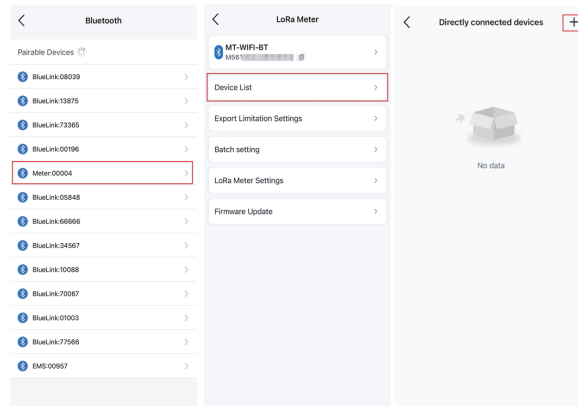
Bluetooth

Pairable Devices

BlueLink:08039

BlueLink:13875

BlueLink:73365

BlueLink:00196

Meter:00004

BlueLink:05848

BlueLink:66666

BlueLink:34567

BlueLink:10088

BlueLink:70067

BlueLink:01003

BlueLink:77566

EMS:00957

LoRa Meter

MT-WIFI-BT
M561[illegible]

Device List

Export Limitation Settings

Batch setting

LoRa Meter Settings

Firmware Update

Directly connected devices

+

No data